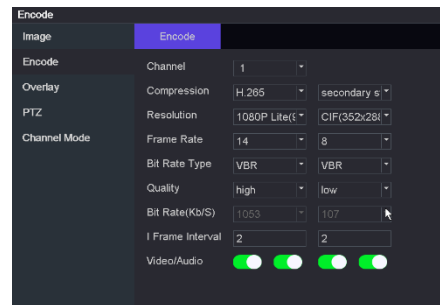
Encode

Image
Encode
Overlay
PTZ
Channel Mode

Encode

| | | |
|---|---|---|
| Channel | 1 | |
| Compression | H.265 | secondary s |
| Resolution | 1080P Lite( | CIF(352x28 |
| Frame Rate | 14 | 8 |
| Bit Rate Type | VBR | VBR |
| Quality | high | low |
| Bit Rate(Kb/S) | 1053 | 107 |
| I Frame Interval | 2 | 2 |
| Video/Audio | | |